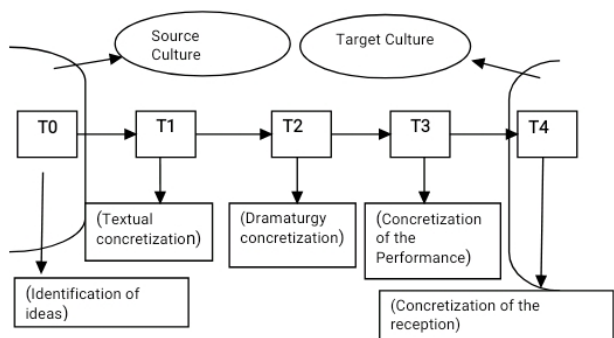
Source Culture

Target Culture

T0

T1

T2

T3

T4

(Textual concretization)

(Dramaturgy concretization)

(Concretization of the Performance)

(Identification of ideas)

(Concretization of the reception)